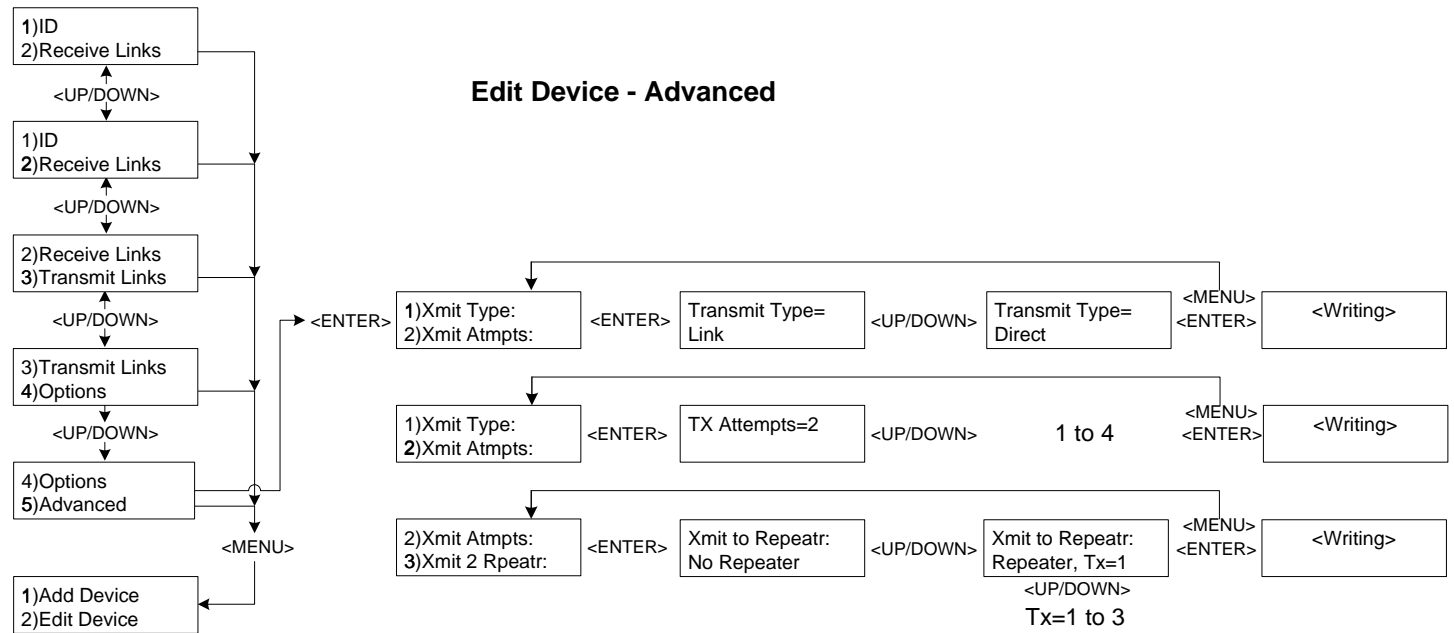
1)ID
2)Receive Links

<UP/DOWN>

1)ID
2)Receive Links

<UP/DOWN>

2)Receive Links
3)Transmit Links

<UP/DOWN>

3)Transmit Links
4)Options

<UP/DOWN>

4)Options
5)Advanced

<MENU>

1)Add Device
2)Edit Device

Edit Device - Advanced

<ENTER>

1)Xmit Type:
2)Xmit Atmpts:

<ENTER>

Transmit Type=
Link

<UP/DOWN>

Transmit Type=
Direct

<MENU>
<ENTER>

<Writing>

1)Xmit Type:
2)Xmit Atmpts:

<ENTER>

TX Attempts=2

<UP/DOWN>

1 to 4

<MENU>
<ENTER>

<Writing>

2)Xmit Atmpts:
3)Xmit 2 Rpeatr:

<ENTER>

Xmit to Repeatr:
No Repeater

<UP/DOWN>

Xmit to Repeatr:
Repeater, Tx=1

<UP/DOWN>
Tx=1 to 3

<MENU>
<ENTER>

<Writing>